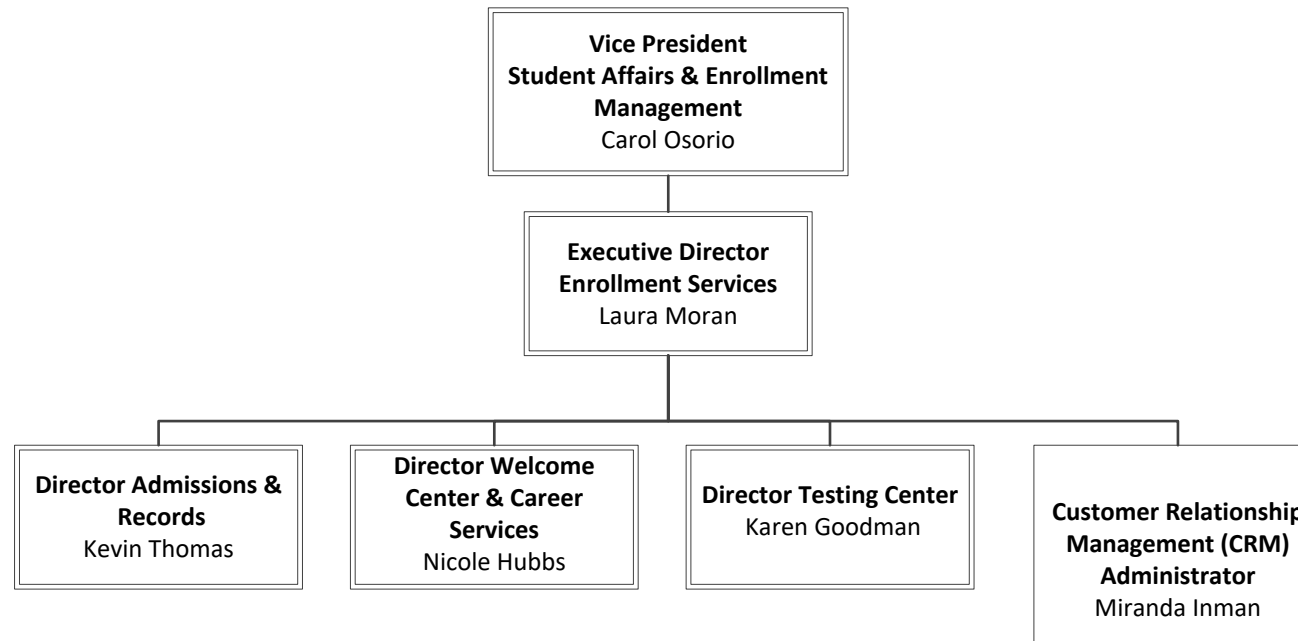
**Vice President**
**Student Affairs & Enrollment Management**
Carol Osorio

**Executive Director**
**Enrollment Services**
Laura Moran

**Director Admissions & Records**
Kevin Thomas

**Director Welcome Center & Career Services**
Nicole Hubbs

**Director Testing Center**
Karen Goodman

**Customer Relationship Management (CRM) Administrator**
Miranda Inman